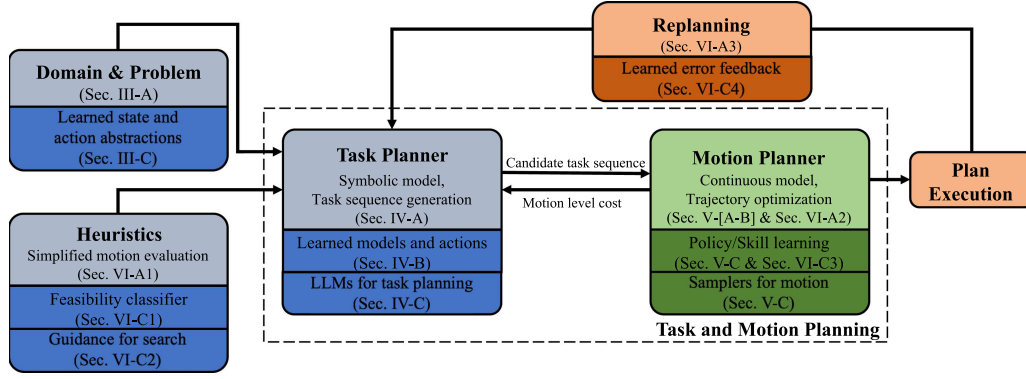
Replanning
(Sec. VI-A3)
Learned error feedback
(Sec. VI-C4)

Domain & Problem
(Sec. III-A)
Learned state and action abstractions
(Sec. III-C)

Heuristics
Simplified motion evaluation
(Sec. VI-A1)
Feasibility classifier
(Sec. VI-C1)
Guidance for search
(Sec. VI-C2)

Task Planner
Symbolic model,
Task sequence generation
(Sec. IV-A)
Learned models and actions
(Sec. IV-B)
LLMs for task planning
(Sec. IV-C)

Candidate task sequence
Motion level cost

Motion Planner
Continuous model,
Trajectory optimization
(Sec. V-[A-B] & Sec. VI-A2)
Policy/Skill learning
(Sec. V-C & Sec. VI-C3)
Samplers for motion
(Sec. V-C)

Task and Motion Planning

Plan
Execution